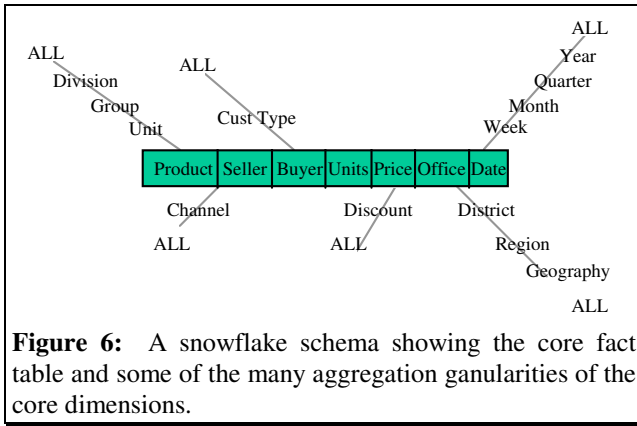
ALL
Division
Group
Unit

ALL
Cust Type

ALL
Year
Quarter
Month
Week

| Product | Seller | Buyer | Units | Price | Office | Date |
|---|---|---|---|---|---|---|

Channel
ALL

Discount
ALL

District
Region
Geography
ALL

**Figure 6:** A snowflake schema showing the core fact table and some of the many aggregation ganularities of the core dimensions.